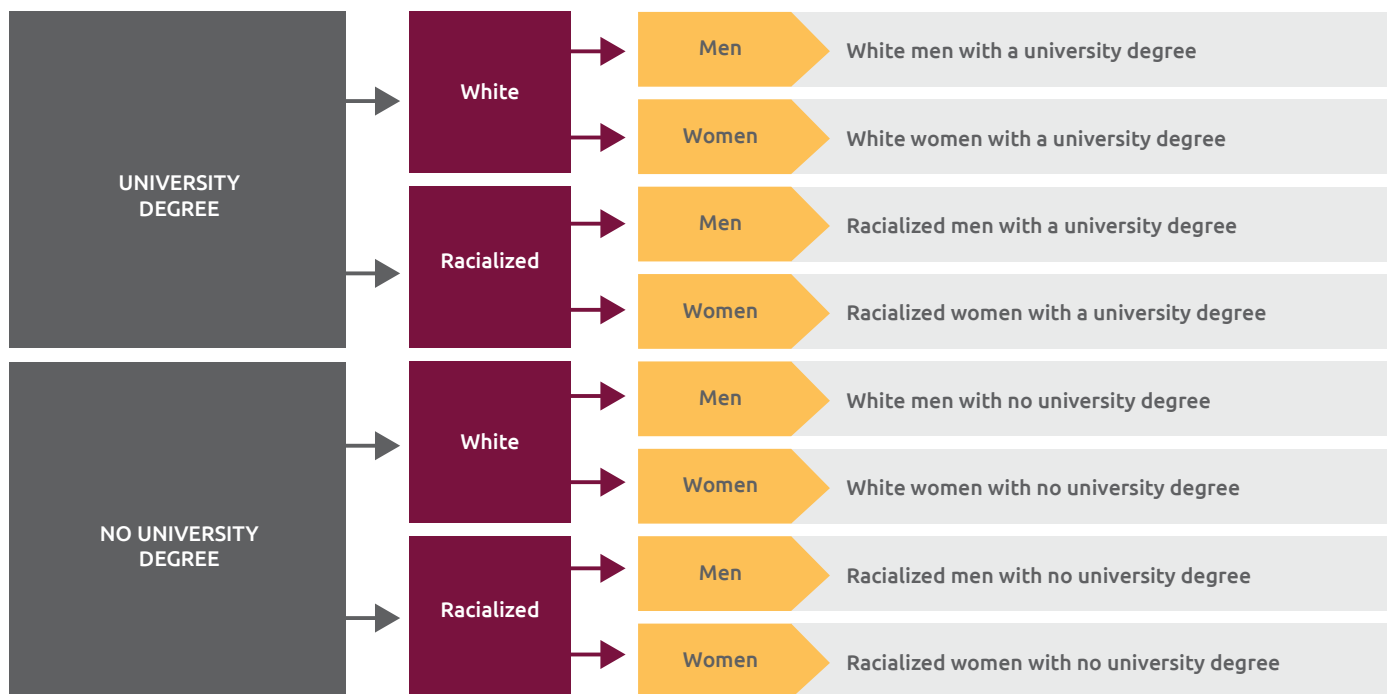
UNIVERSITY DEGREE

White

Men

White men with a university degree

Women

White women with a university degree

Racialized

Men

Racialized men with a university degree

Women

Racialized women with a university degree

NO UNIVERSITY DEGREE

White

Men

White men with no university degree

Women

White women with no university degree

Racialized

Men

Racialized men with no university degree

Women

Racialized women with no university degree